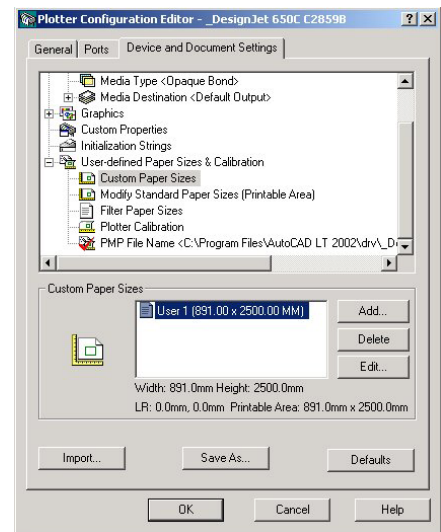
Plotter Configuration Editor - _DesignJet 650C C2859B

? X

General | Ports | Device and Document Settings

Media Type <Opaque Bond>
Media Destination <Default Output>
Graphics
Custom Properties
Initialization Strings
User-defined Paper Sizes & Calibration
Custom Paper Sizes
Modify Standard Paper Sizes (Printable Area)
Filter Paper Sizes
Plotter Calibration
PMP File Name <C:\Program Files\AutoCAD LT 2002\drv\_D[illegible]

Custom Paper Sizes

User 1 (891.00 x 2500.00 MM)

Add...
Delete
Edit...

Width: 891.0mm Height: 2500.0mm
LR: 0.0mm, 0.0mm Printable Area: 891.0mm x 2500.0mm

Import...
Save As...
Defaults

OK
Cancel
Help